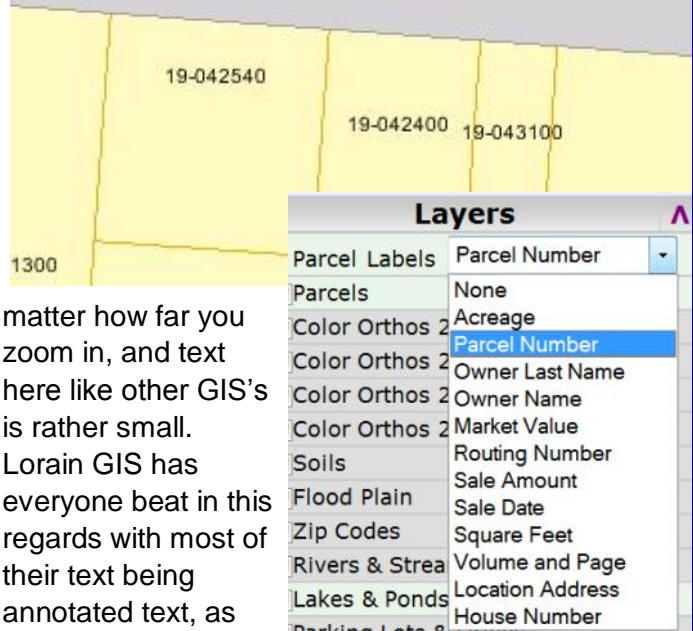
19-042540

19-042400 19-043100

1300

Layers

Parcel Labels Parcel Number

Parcels

Color Orthos 2

Color Orthos 2

Color Orthos 2

Color Orthos 2

Soils

Flood Plain

Zip Codes

Rivers & Strea

Lakes & Ponds

None
Acreage
Parcel Number
Owner Last Name
Owner Name
Market Value
Routing Number
Sale Amount
Sale Date
Square Feet
Volume and Page
Location Address
House Number

matter how far you zoom in, and text here like other GIS's is rather small. Lorain GIS has everyone beat in this regards with most of their text being annotated text, as